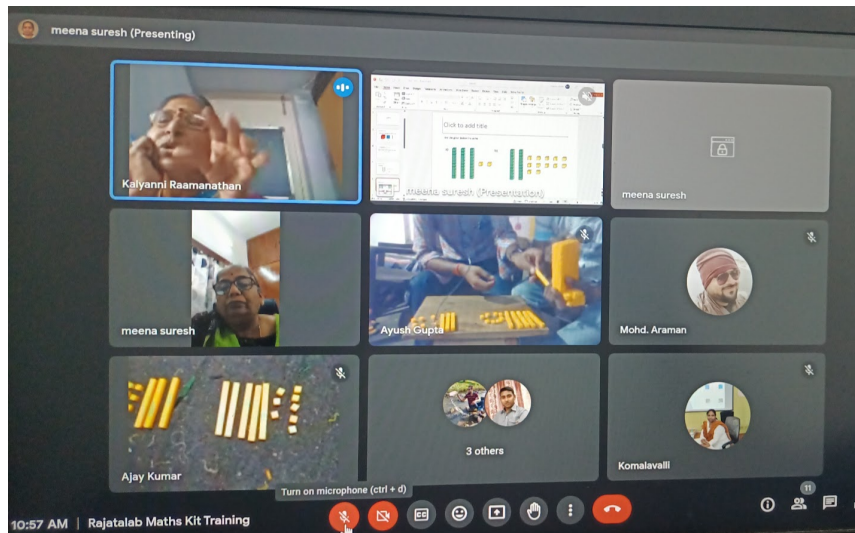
meena suresh (Presenting)

Kalyanni Raamanathan

Click to add title

meena suresh (Presentation)

meena suresh

meena suresh

Ayush Gupta

Mohd. Araman

Ajay Kumar

3 others

Komalavalli

Turn on microphone (ctrl + d)

10:57 AM | Rajatalab Maths Kit Training

11